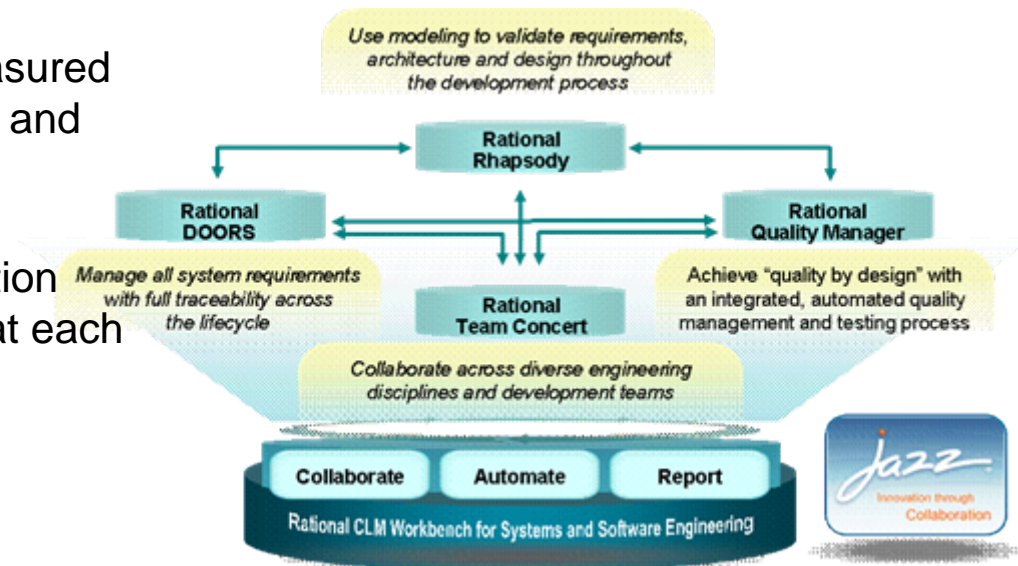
asured
and

tion
at each

Use modeling to validate requirements, architecture and design throughout the development process

Rational Rhapsody

Rational DOORS

Rational Quality Manager

Manage all system requirements with full traceability across the lifecycle

Rational Team Concert

Achieve "quality by design" with an integrated, automated quality management and testing process

Collaborate across diverse engineering disciplines and development teams

Collaborate

Automate

Report

Rational CLM Workbench for Systems and Software Engineering

Jazz
Innovation through Collaboration